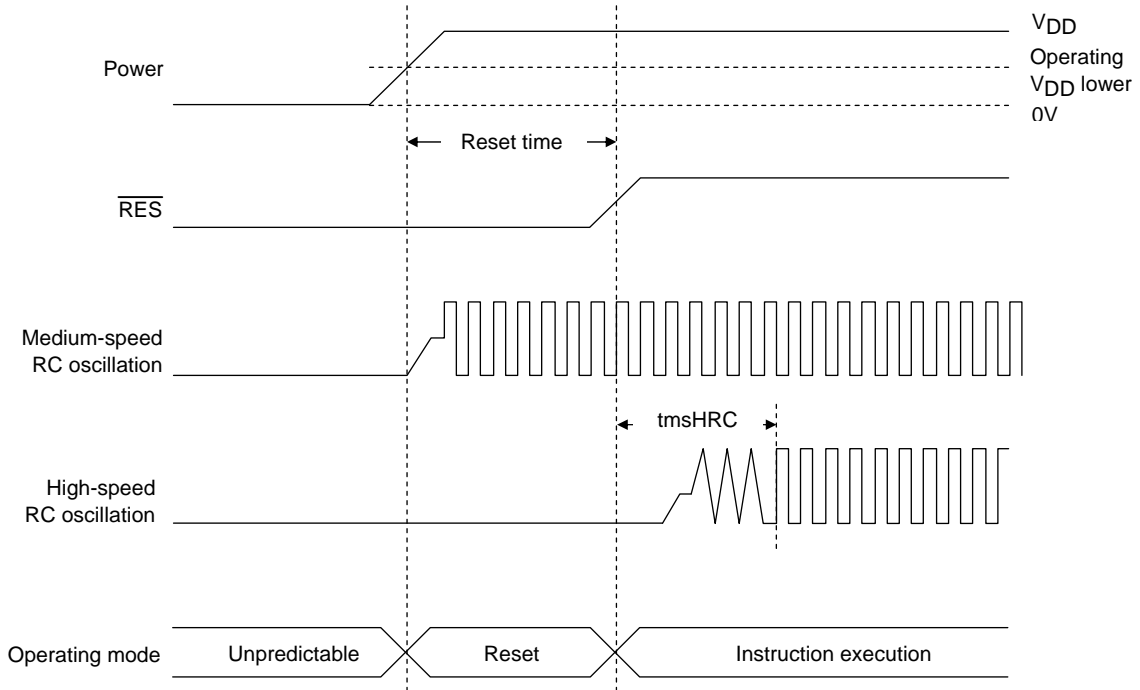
$V_{DD}$

Operating $V_{DD}$ lower

0V

Power

Reset time

$\overline{RES}$

Medium-speed RC oscillation

tmsHRC

High-speed RC oscillation

Operating mode

Unpredictable

Reset

Instruction execution